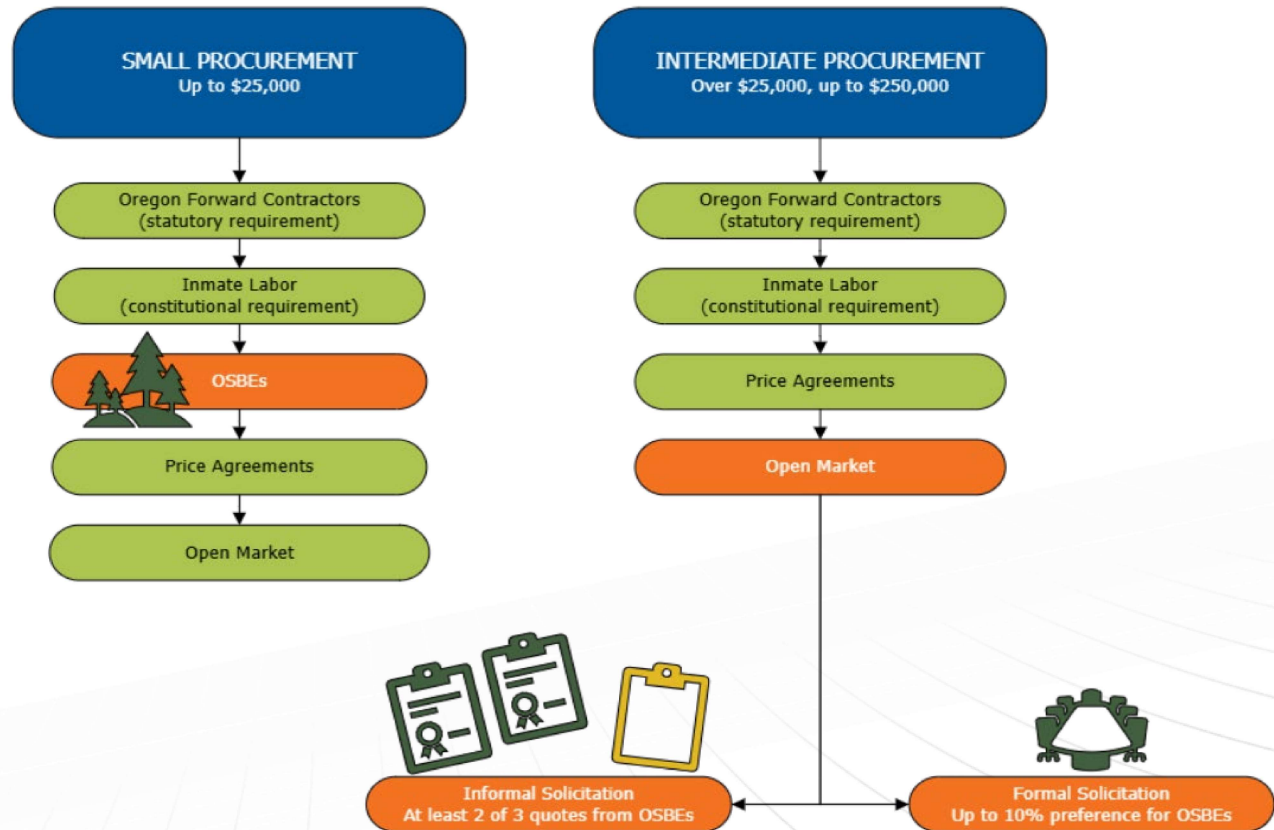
SMALL PROCUREMENT
Up to \$25,000

Oregon Forward Contractors
(statutory requirement)

Inmate Labor
(constitutional requirement)

OSBEs

Price Agreements

Open Market

INTERMEDIATE PROCUREMENT
Over \$25,000, up to \$250,000

Oregon Forward Contractors
(statutory requirement)

Inmate Labor
(constitutional requirement)

Price Agreements

Open Market

Informal Solicitation
At least 2 of 3 quotes from OSBEs

Formal Solicitation
Up to 10% preference for OSBEs